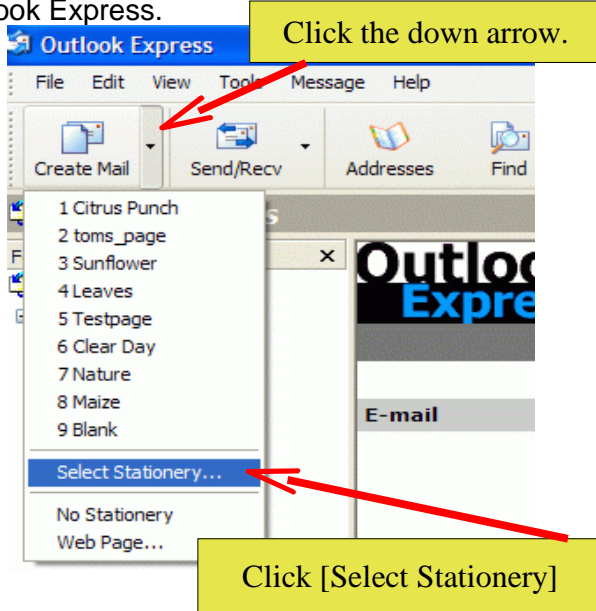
ook Express.

Outlook Express

Click the down arrow.

File Edit View Tools Message Help

Create Mail

Send/Recv

Addresses

Find

1 Citrus Punch
2 toms_page
3 Sunflower
4 Leaves
5 Testpage
6 Clear Day
7 Nature
8 Maize
9 Blank

Select Stationery...

No Stationery
Web Page...

F

×

Outloo
Expre

E-mail

Click [Select Stationery]